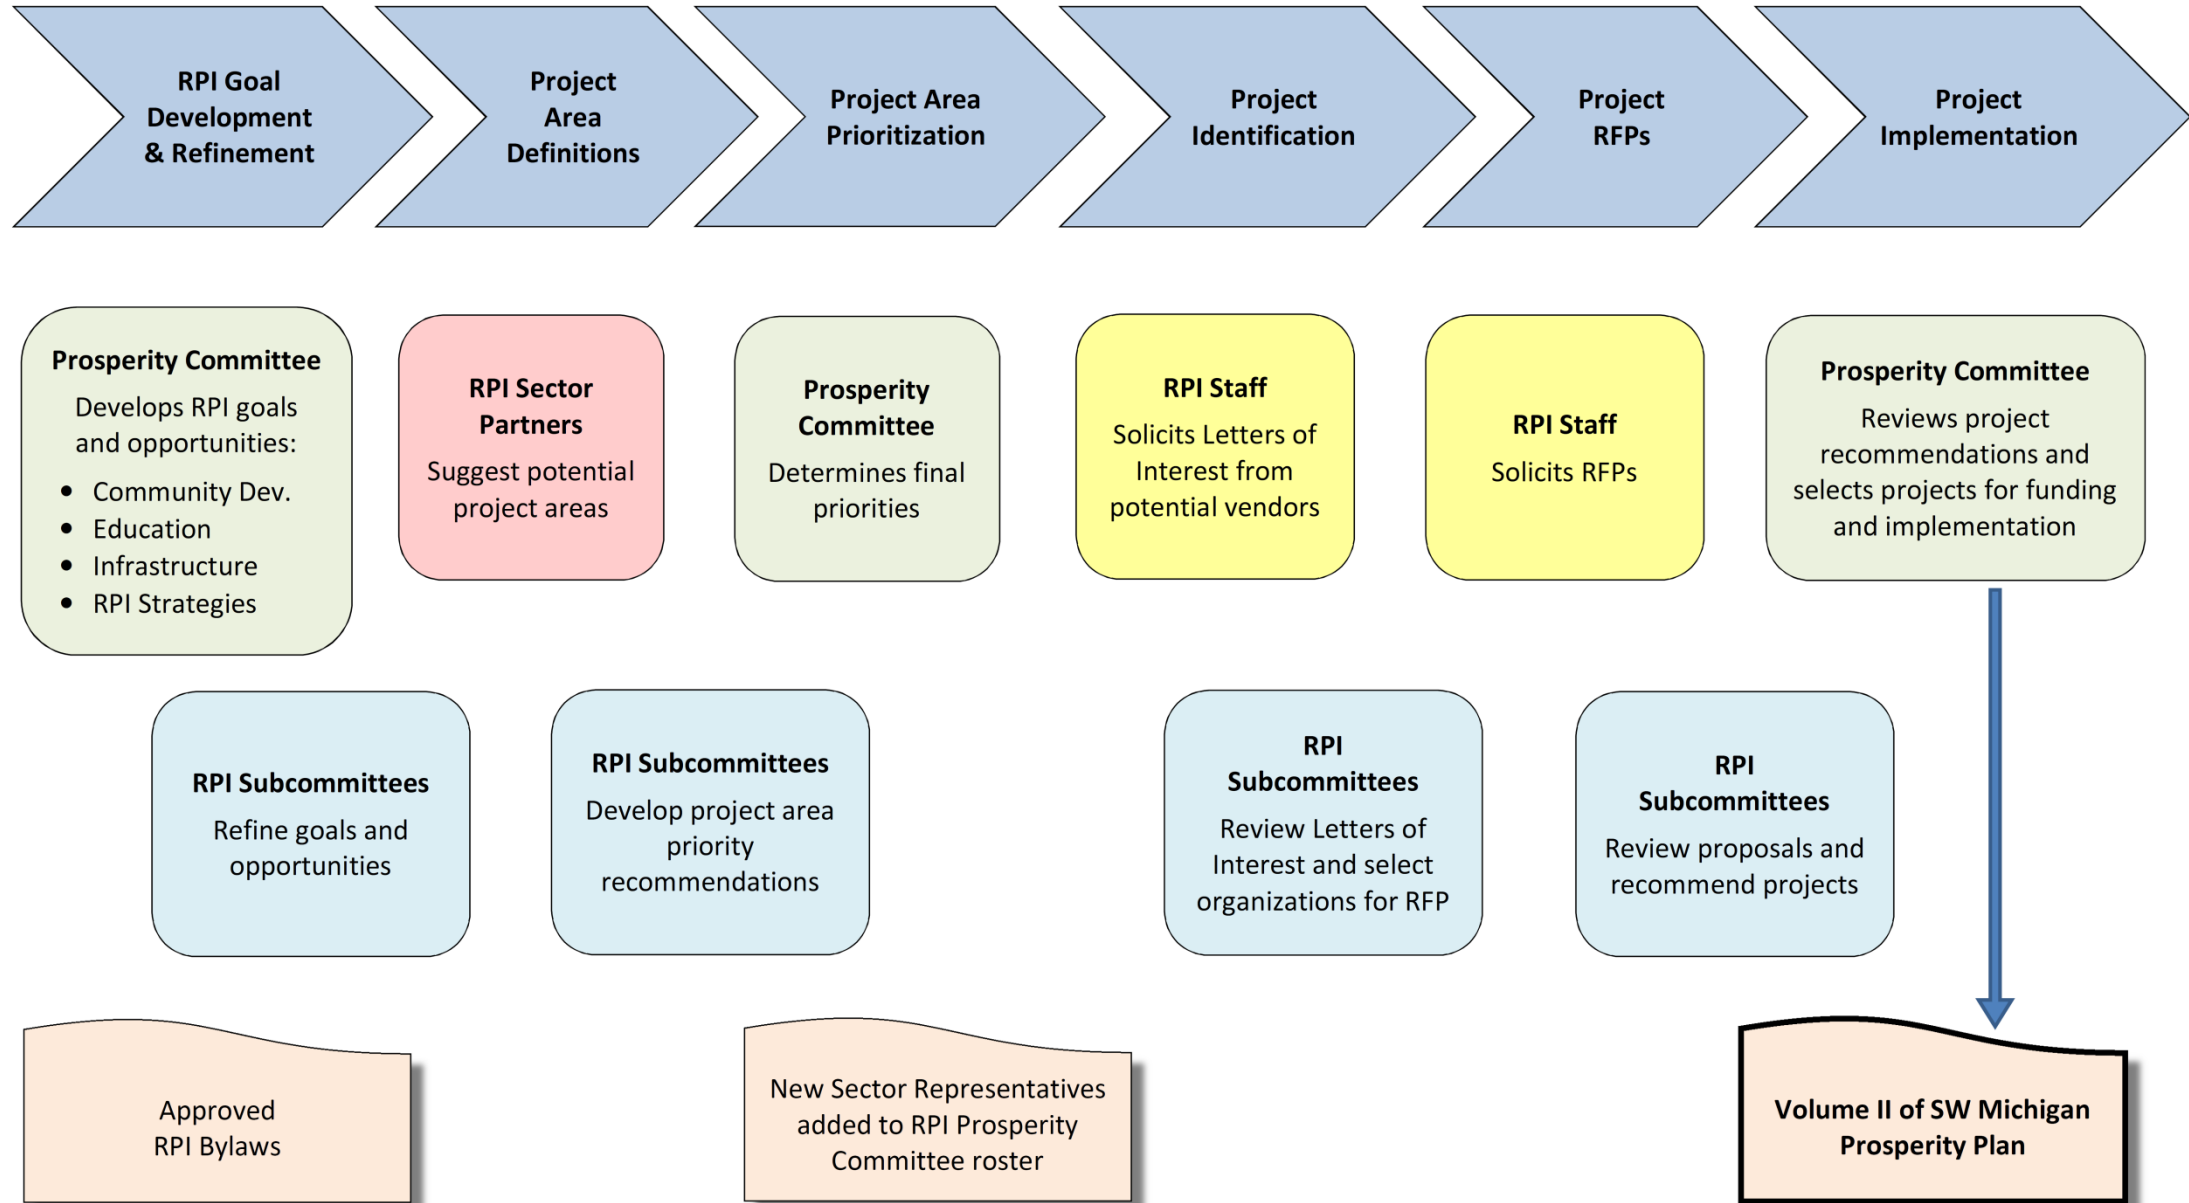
RPI Goal Development & Refinement

Project Area Definitions

Project Area Prioritization

Project Identification

Project RFPs

Project Implementation

Prosperity Committee
Develops RPI goals and opportunities:
- Community Dev.
- Education
- Infrastructure
- RPI Strategies

RPI Sector Partners
Suggest potential project areas

Prosperity Committee
Determines final priorities

RPI Staff
Solicits Letters of Interest from potential vendors

RPI Staff
Solicits RFPs

Prosperity Committee
Reviews project recommendations and selects projects for funding and implementation

RPI Subcommittees
Refine goals and opportunities

RPI Subcommittees
Develop project area priority recommendations

RPI Subcommittees
Review Letters of Interest and select organizations for RFP

RPI Subcommittees
Review proposals and recommend projects

Approved RPI Bylaws

New Sector Representatives added to RPI Prosperity Committee roster

Volume II of SW Michigan Prosperity Plan